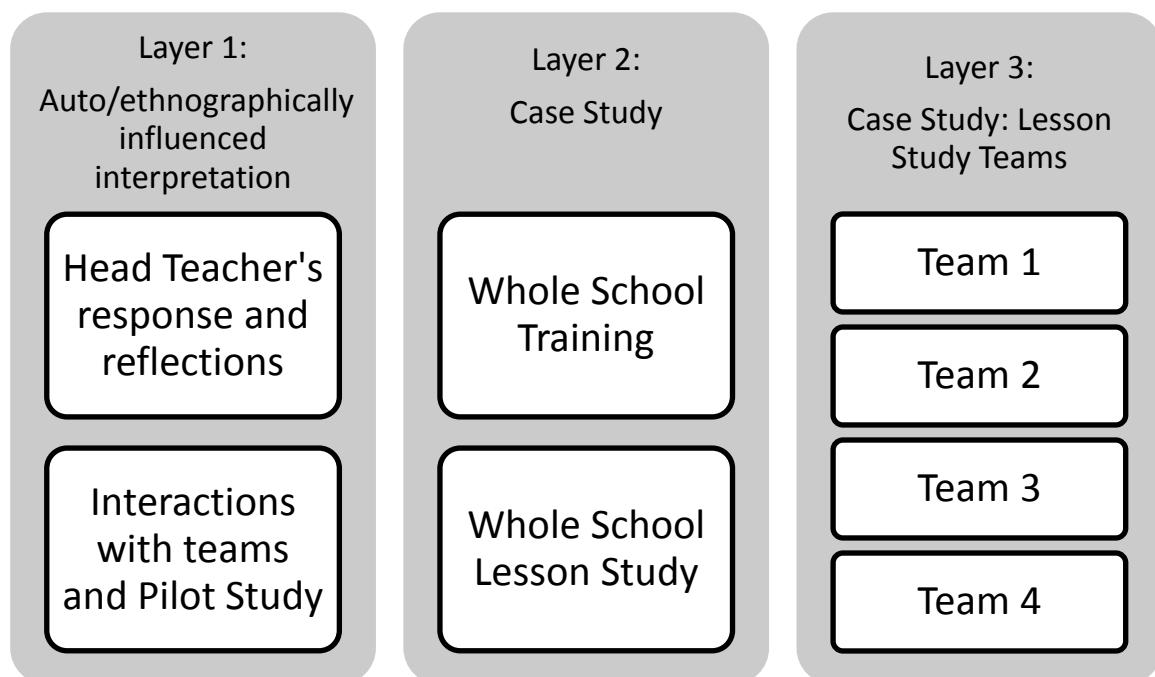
Layer 1:
Auto/ethnographically influenced interpretation

Head Teacher's response and reflections

Interactions with teams and Pilot Study

Layer 2:
Case Study

Whole School Training

Whole School Lesson Study

Layer 3:
Case Study: Lesson Study Teams

Team 1

Team 2

Team 3

Team 4